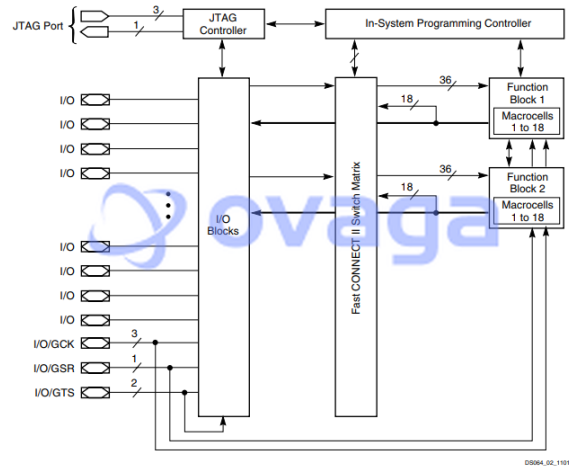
JTAG Port
3
1
JTAG Controller
In-System Programming Controller
36
Function Block 1
18
Macrocells 1 to 18
I/O
I/O
I/O
I/O
36
Function Block 2
18
Macrocells 1 to 18
I/O Blocks
Fast CONNECT II Switch Matrix
ovaga
I/O
I/O
I/O
I/O
I/O/GCK
3
I/O/GSR
1
I/O/GTS
2
DS064_02_1101